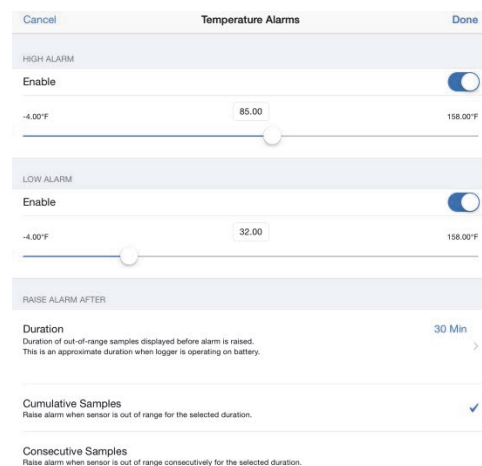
Cancel
Temperature Alarms
Done

HIGH ALARM

Enable

-4.00°F
85.00
158.00°F

LOW ALARM

Enable

-4.00°F
32.00
158.00°F

RAISE ALARM AFTER

Duration
Duration of out-of-range samples displayed before alarm is raised.
This is an approximate duration when logger is operating on battery.
30 Min

Cumulative Samples
Raise alarm when sensor is out of range for the selected duration.

Consecutive Samples
Raise alarm when sensor is out of range consecutively for the selected duration.